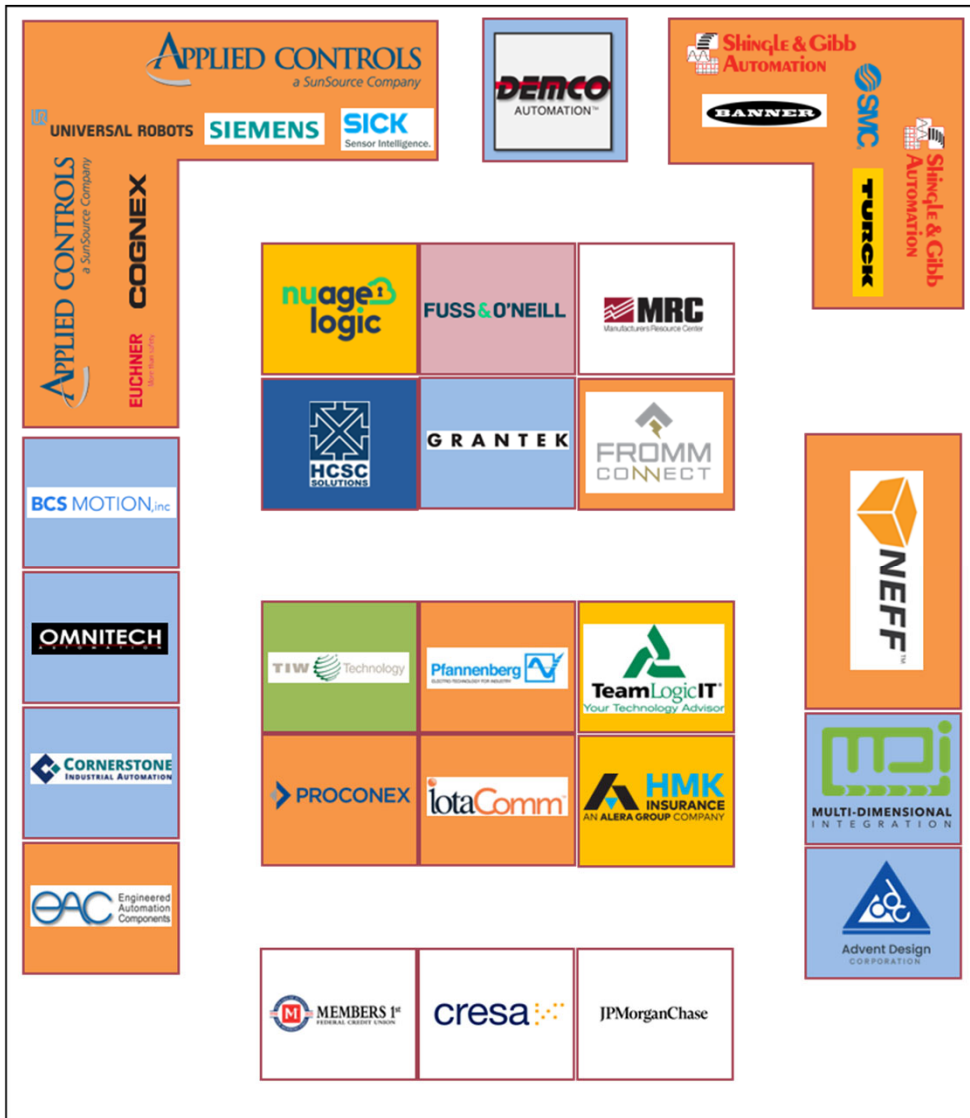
APPLIED CONTROLS
a SunSource Company

UNIVERSAL ROBOTS SIEMENS SICK Sensor Intelligence.

APPLIED CONTROLS
a SunSource Company

COGNEX

EUCHNER
More than safety.

DEMCO
AUTOMATION™

Shingle & Gibb Automation

BANNER

SMC

TURCK

Shingle & Gibb Automation

nuage logic

FUSS & O'NEILL

MRC
Manufacturers Resource Center

HCSC SOLUTIONS

GRANTEK

FROMM CONNECT

BCS MOTION, inc

NEFF™

OMNITECH
AUTOMATION

TIW Technology

Pfannenberg
ELECTRO-TECHNOLOGY FOR INDUSTRY

TeamLogicIT®
Your Technology Advisor

CORNERSTONE
INDUSTRIAL AUTOMATION

PROCONEX

IotaComm

HMK INSURANCE
AN ALERA GROUP COMPANY

MULTI-DIMENSIONAL
INTEGRATION

EAC Engineered Automation Components

Advent Design
CORPORATION

M MEMBERS 1st
FEDERAL CREDIT UNION

cresa

JPMorganChase